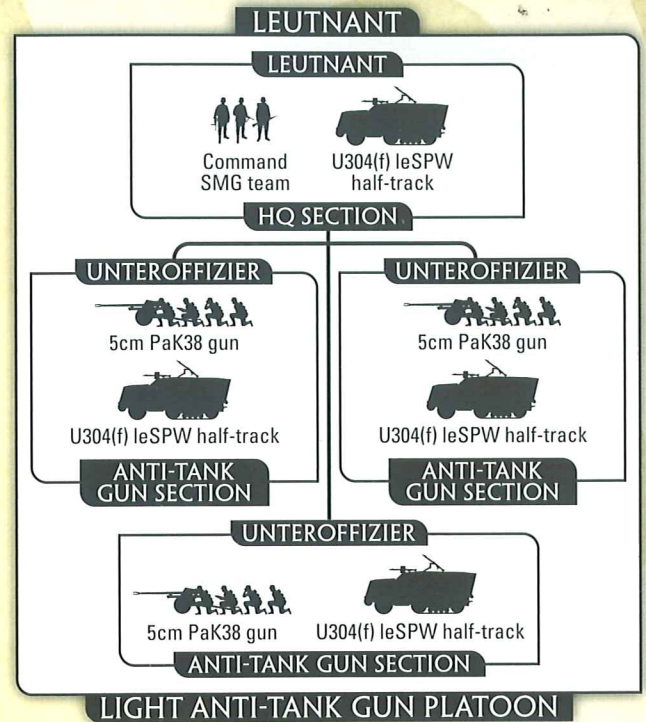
LEUTNANT

LEUTNANT

Command SMG team

U304(f) leSPW half-track

HQ SECTION

UNTEROFFIZIER

5cm PaK38 gun

U304(f) leSPW half-track

ANTI-TANK GUN SECTION

UNTEROFFIZIER

5cm PaK38 gun

U304(f) leSPW half-track

ANTI-TANK GUN SECTION

UNTEROFFIZIER

5cm PaK38 gun

U304(f) leSPW half-track

ANTI-TANK GUN SECTION

LIGHT ANTI-TANK GUN PLATOON